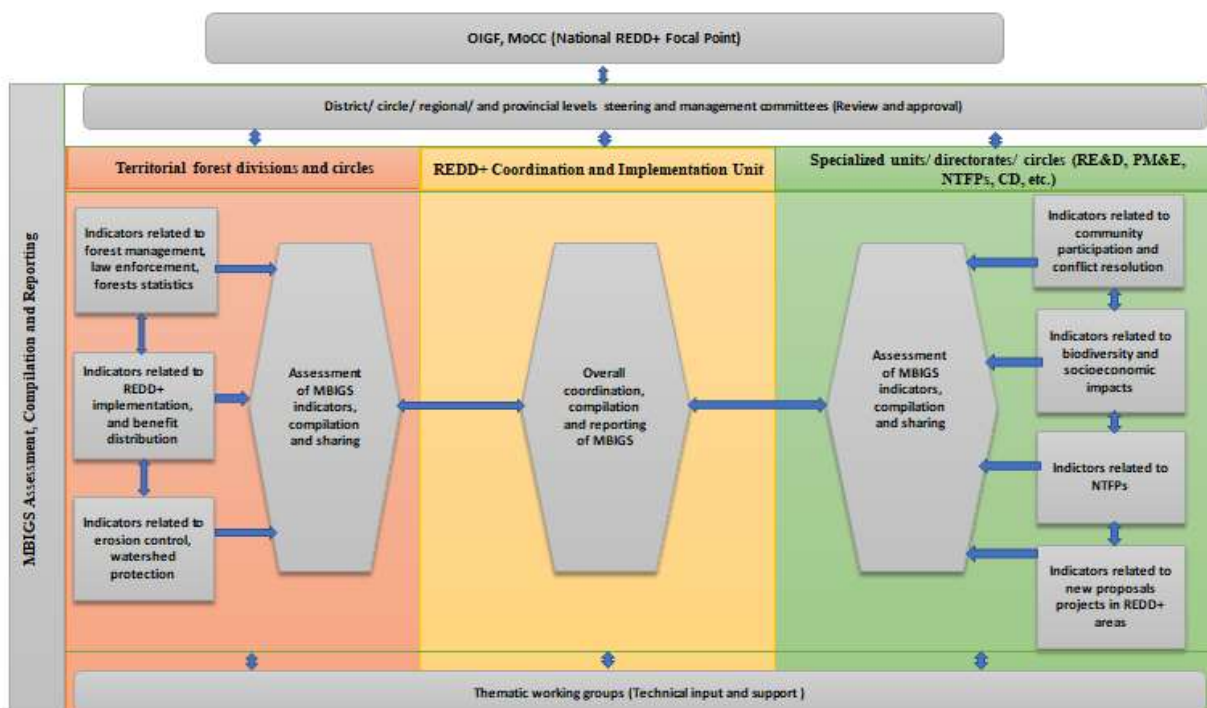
OIGF, MoCC (National REDD+ Focal Point)

District/ circle/ regional/ and provincial levels steering and management committees (Review and approval)

MBIGS Assessment, Compilation and Reporting

Territorial forest divisions and circles

REDD+ Coordination and Implementation Unit

Specialized units/ directorates/ circles (RE&D, PM&E, NTFPs, CD, etc.)

Indicators related to forest management, law enforcement, forests statistics

Indicators related to REDD+ implementation, and benefit distribution

Indicators related to erosion control, watershed protection

Assessment of MBIGS indicators, compilation and sharing

Overall coordination, compilation and reporting of MBIGS

Assessment of MBIGS indicators, compilation and sharing

Indicators related to community participation and conflict resolution

Indicators related to biodiversity and socioeconomic impacts

Indictors related to NTFPs

Indicators related to new proposals projects in REDD+ areas

Thematic working groups (Technical input and support )